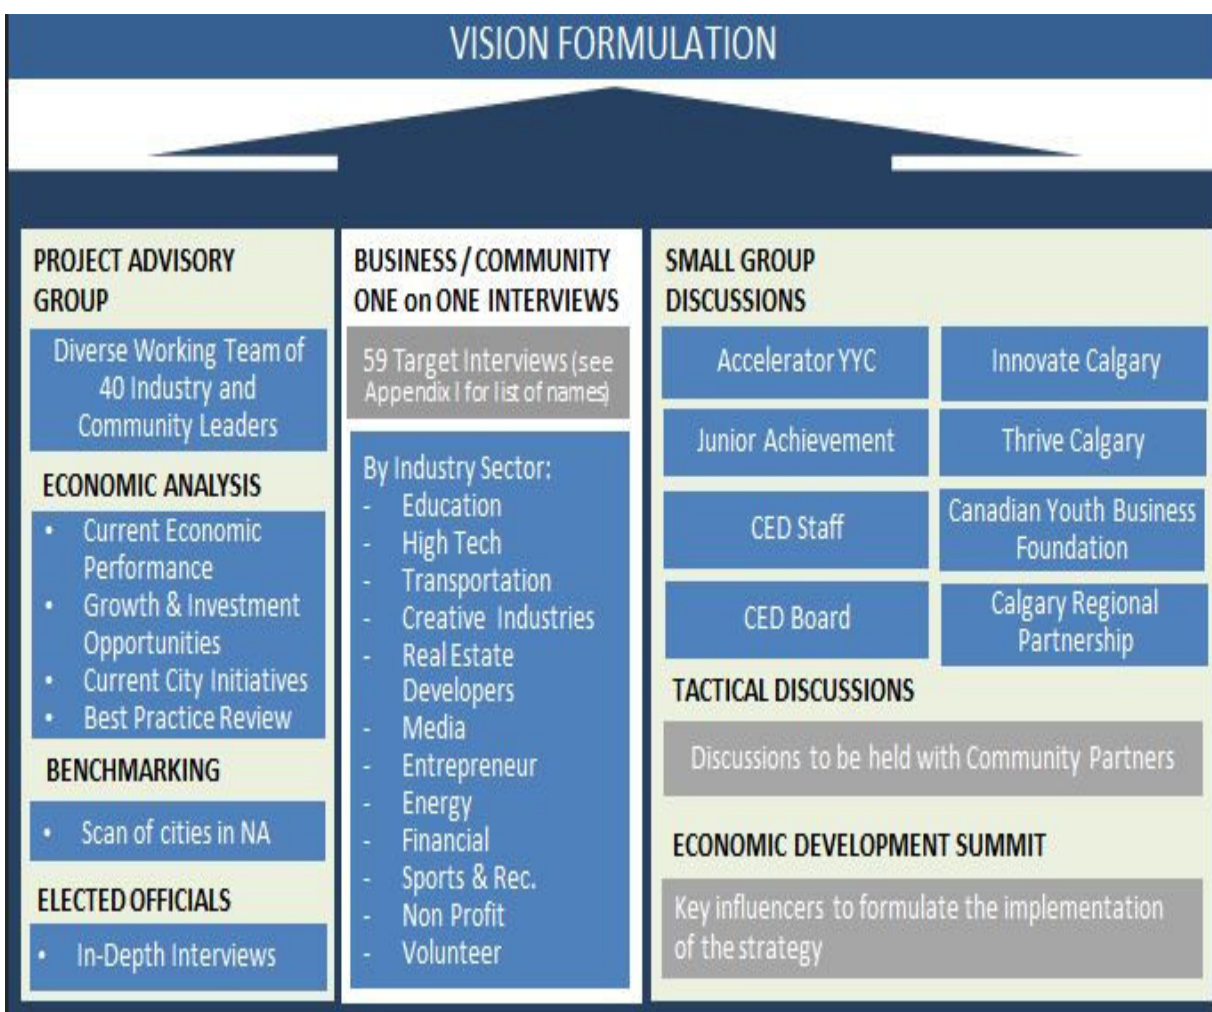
VISION FORMULATION

PROJECT ADVISORY GROUP

Diverse Working Team of 40 Industry and Community Leaders

ECONOMIC ANALYSIS

- Current Economic Performance
- Growth & Investment Opportunities
- Current City Initiatives
- Best Practice Review

BENCHMARKING

- Scan of cities in NA

ELECTED OFFICIALS

- In-Depth Interviews

BUSINESS / COMMUNITY ONE on ONE INTERVIEWS

59 Target Interviews (see Appendix I for list of names)

By Industry Sector:
- Education
- High Tech
- Transportation
- Creative Industries
- Real Estate Developers
- Media
- Entrepreneur
- Energy
- Financial
- Sports & Rec.
- Non Profit
- Volunteer

SMALL GROUP DISCUSSIONS

Accelerator YYC

Innovate Calgary

Junior Achievement

Thrive Calgary

CED Staff

Canadian Youth Business Foundation

CED Board

Calgary Regional Partnership

TACTICAL DISCUSSIONS

Discussions to be held with Community Partners

ECONOMIC DEVELOPMENT SUMMIT

Key influencers to formulate the implementation of the strategy